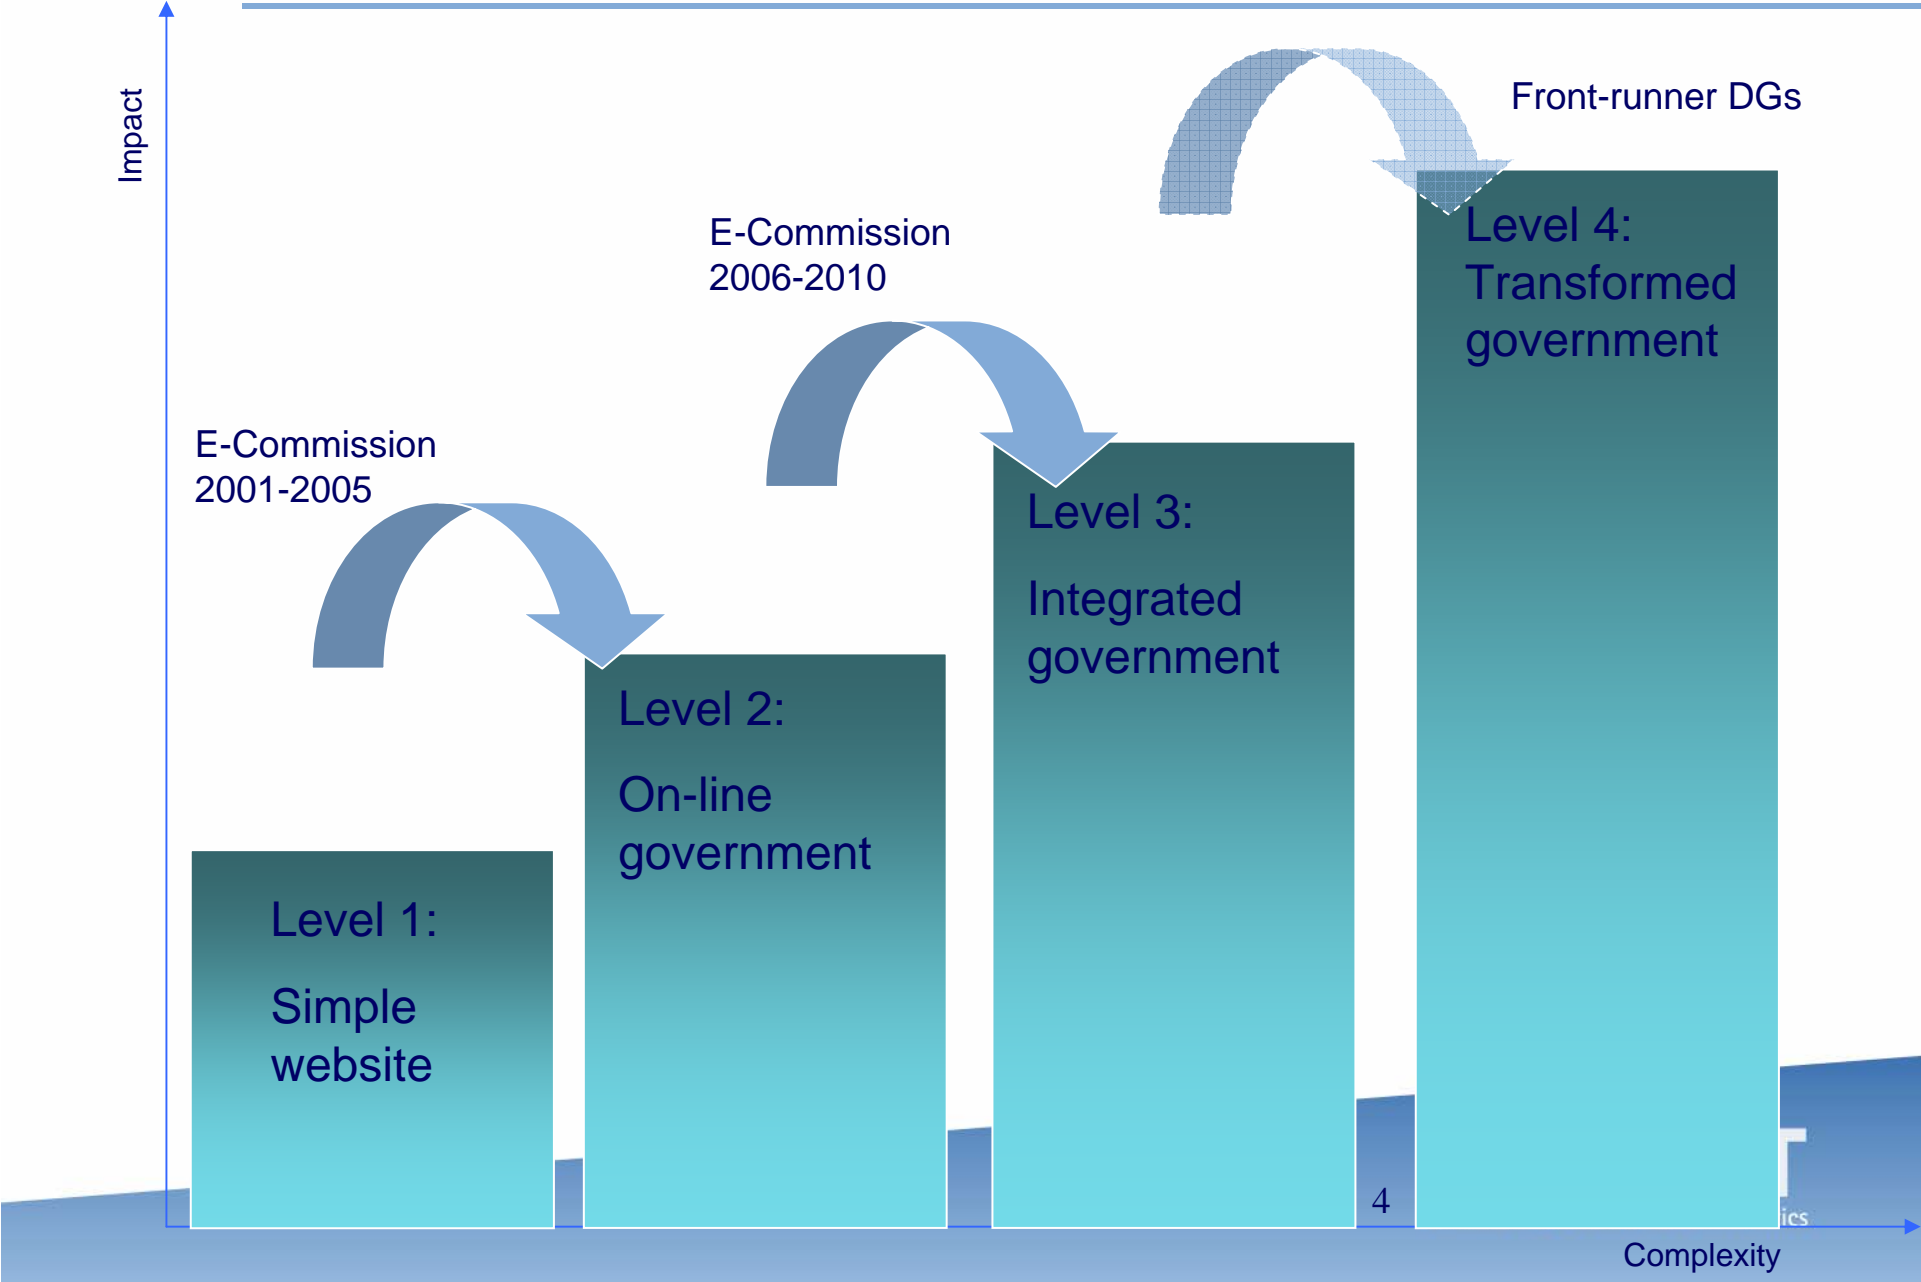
Impact

Front-runner DGs

E-Commission 2006-2010

E-Commission 2001-2005

Level 4: Transformed government

Level 3:

Integrated government

Level 2:

On-line government

Level 1:

Simple website

4

Complexity